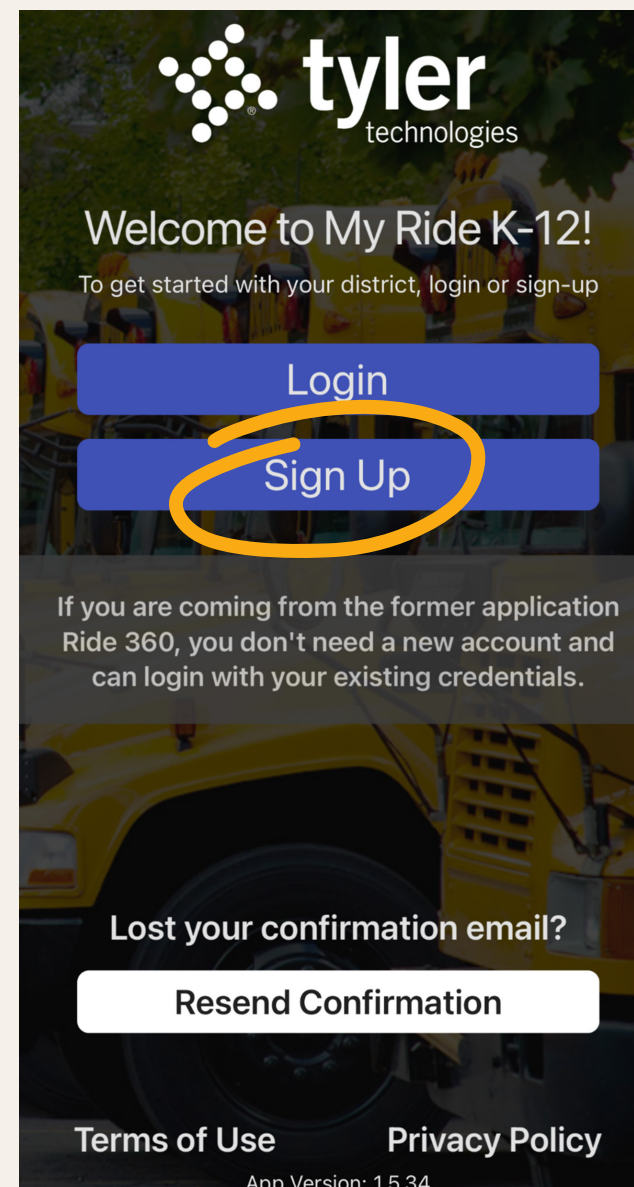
tyler
technologies

Welcome to My Ride K-12!

To get started with your district, login or sign-up

Login

Sign Up

If you are coming from the former application Ride 360, you don't need a new account and can login with your existing credentials.

Lost your confirmation email?

Resend Confirmation

Terms of Use

Privacy Policy

App Version: 1.5.34